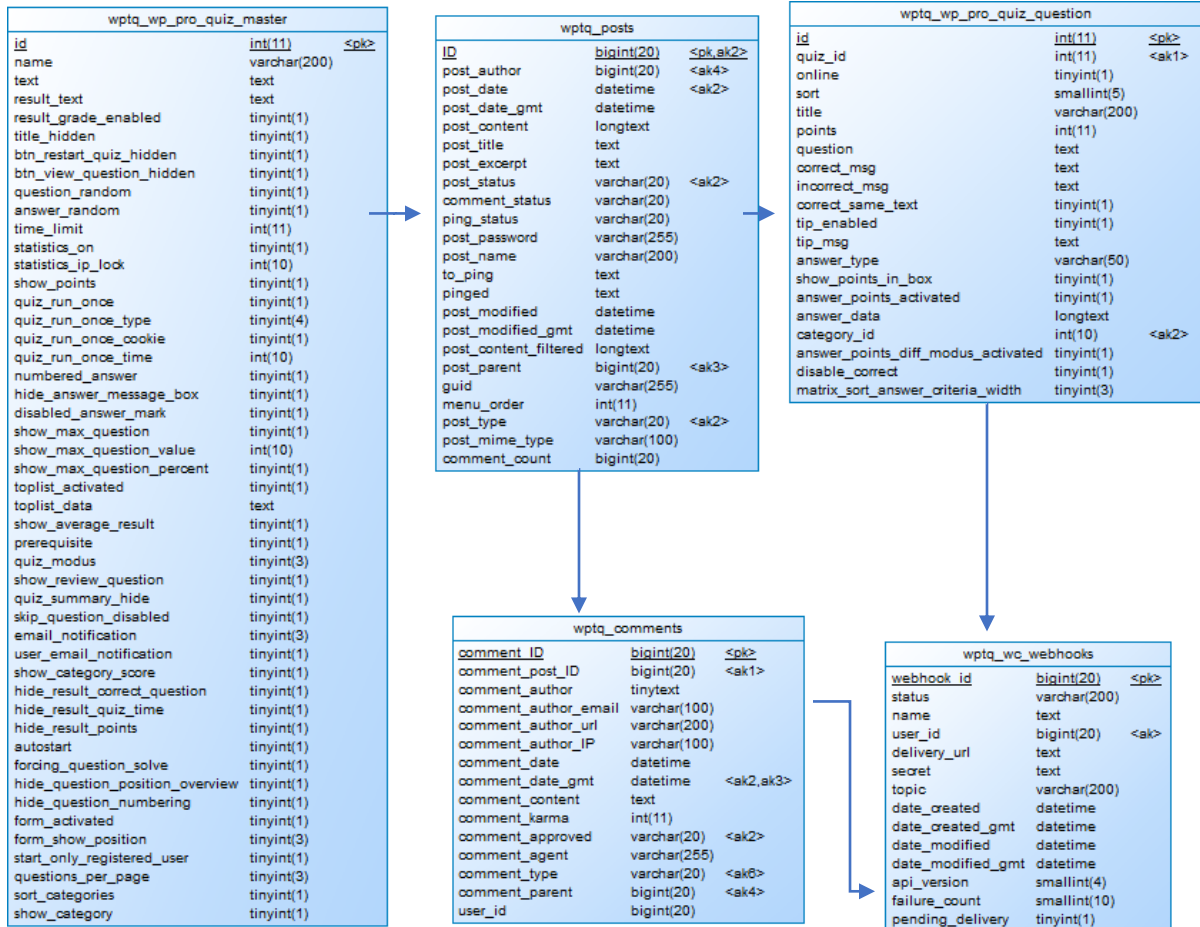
wptq_wp_pro_quiz_master

| id | int(11) | <pk> |
|---|---|---|
| name | varchar(200) | |
| text | text | |
| result_text | text | |
| result_grade_enabled | tinyint(1) | |
| title_hidden | tinyint(1) | |
| btn_restart_quiz_hidden | tinyint(1) | |
| btn_view_question_hidden | tinyint(1) | |
| question_random | tinyint(1) | |
| answer_random | tinyint(1) | |
| time_limit | int(11) | |
| statistics_on | tinyint(1) | |
| statistics_ip_lock | int(10) | |
| show_points | tinyint(1) | |
| quiz_run_once | tinyint(1) | |
| quiz_run_once_type | tinyint(4) | |
| quiz_run_once_cookie | tinyint(1) | |
| quiz_run_once_time | int(10) | |
| numbered_answer | tinyint(1) | |
| hide_answer_message_box | tinyint(1) | |
| disabled_answer_mark | tinyint(1) | |
| show_max_question | tinyint(1) | |
| show_max_question_value | int(10) | |
| show_max_question_percent | tinyint(1) | |
| toplist_activated | tinyint(1) | |
| toplist_data | text | |
| show_average_result | tinyint(1) | |
| prerequisite | tinyint(1) | |
| quiz_modus | tinyint(3) | |
| show_review_question | tinyint(1) | |
| quiz_summary_hide | tinyint(1) | |
| skip_question_disabled | tinyint(1) | |
| email_notification | tinyint(3) | |
| user_email_notification | tinyint(1) | |
| show_category_score | tinyint(1) | |
| hide_result_correct_question | tinyint(1) | |
| hide_result_quiz_time | tinyint(1) | |
| hide_result_points | tinyint(1) | |
| autostart | tinyint(1) | |
| forcing_question_solve | tinyint(1) | |
| hide_question_position_overview | tinyint(1) | |
| hide_question_numbering | tinyint(1) | |
| form_activated | tinyint(1) | |
| form_show_position | tinyint(3) | |
| start_only_registered_user | tinyint(1) | |
| questions_per_page | tinyint(3) | |
| sort_categories | tinyint(1) | |
| show_category | tinyint(1) | |

wptq_posts

| ID | bigint(20) | <pk,ak2> |
|---|---|---|
| post_author | bigint(20) | <ak4> |
| post_date | datetime | <ak2> |
| post_date_gmt | datetime | |
| post_content | longtext | |
| post_title | text | |
| post_excerpt | text | |
| post_status | varchar(20) | <ak2> |
| comment_status | varchar(20) | |
| ping_status | varchar(20) | |
| post_password | varchar(255) | |
| post_name | varchar(200) | |
| to_ping | text | |
| pinged | text | |
| post_modified | datetime | |
| post_modified_gmt | datetime | |
| post_content_filtered | longtext | |
| post_parent | bigint(20) | <ak3> |
| guid | varchar(255) | |
| menu_order | int(11) | |
| post_type | varchar(20) | <ak2> |
| post_mime_type | varchar(100) | |
| comment_count | bigint(20) | |

wptq_wp_pro_quiz_question

| id | int(11) | <pk> |
|---|---|---|
| quiz_id | int(11) | <ak1> |
| online | tinyint(1) | |
| sort | smallint(5) | |
| title | varchar(200) | |
| points | int(11) | |
| question | text | |
| correct_msg | text | |
| incorrect_msg | text | |
| correct_same_text | tinyint(1) | |
| tip_enabled | tinyint(1) | |
| tip_msg | text | |
| answer_type | varchar(50) | |
| show_points_in_box | tinyint(1) | |
| answer_points_activated | tinyint(1) | |
| answer_data | longtext | |
| category_id | int(10) | <ak2> |
| answer_points_diff_modus_activated | tinyint(1) | |
| disable_correct | tinyint(1) | |
| matrix_sort_answer_criteria_width | tinyint(3) | |

wptq_comments

| comment_ID | bigint(20) | <pk> |
|---|---|---|
| comment_post_ID | bigint(20) | <ak1> |
| comment_author | tinytext | |
| comment_author_email | varchar(100) | |
| comment_author_url | varchar(200) | |
| comment_author_IP | varchar(100) | |
| comment_date | datetime | |
| comment_date_gmt | datetime | <ak2,ak3> |
| comment_content | text | |
| comment_karma | int(11) | |
| comment_approved | varchar(20) | <ak2> |
| comment_agent | varchar(255) | |
| comment_type | varchar(20) | <ak6> |
| comment_parent | bigint(20) | <ak4> |
| user_id | bigint(20) | |

wptq_wc_webhooks

| webhook_id | bigint(20) | <pk> |
|---|---|---|
| status | varchar(200) | |
| name | text | |
| user_id | bigint(20) | <ak> |
| delivery_url | text | |
| secret | text | |
| topic | varchar(200) | |
| date_created | datetime | |
| date_created_gmt | datetime | |
| date_modified | datetime | |
| date_modified_gmt | datetime | |
| api_version | smallint(4) | |
| failure_count | smallint(10) | |
| pending_delivery | tinyint(1) | |